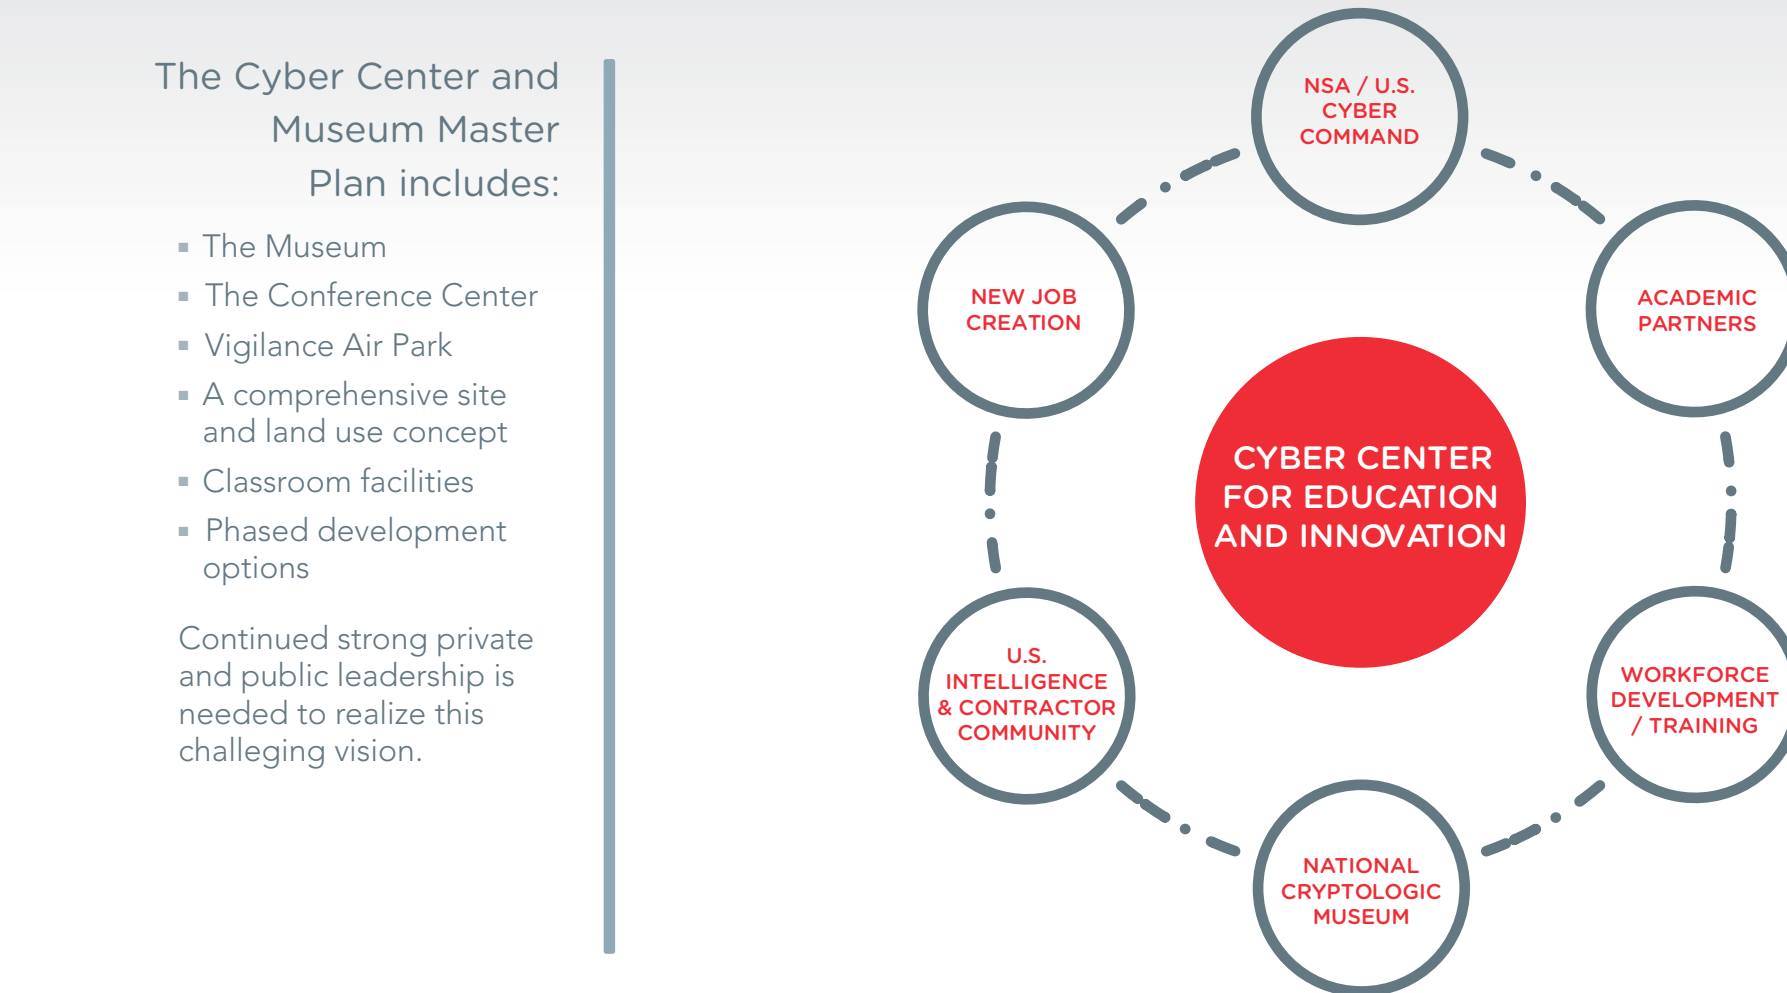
The Cyber Center and Museum Master Plan includes:

- The Museum
- The Conference Center
- Vigilance Air Park
- A comprehensive site and land use concept
- Classroom facilities
- Phased development options

Continued strong private and public leadership is needed to realize this challenging vision.

NSA / U.S. CYBER COMMAND

NEW JOB CREATION

ACADEMIC PARTNERS

CYBER CENTER FOR EDUCATION AND INNOVATION

U.S. INTELLIGENCE & CONTRACTOR COMMUNITY

WORKFORCE DEVELOPMENT / TRAINING

NATIONAL CRYPTOLOGIC MUSEUM